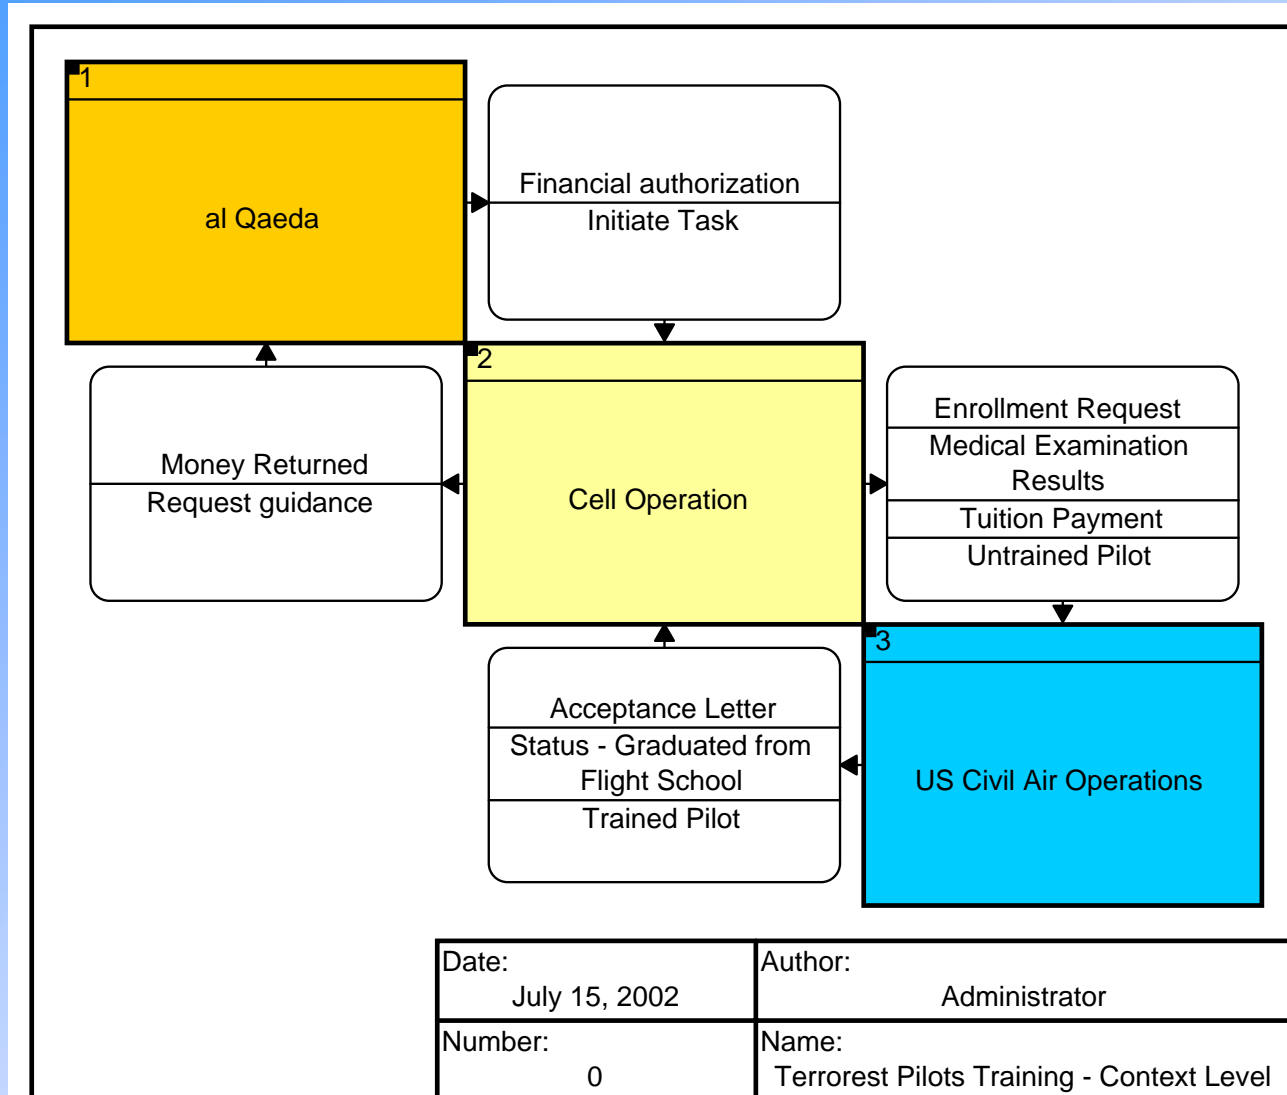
1

al Qaeda

Financial authorization
Initiate Task

2

Cell Operation

Money Returned
Request guidance

Enrollment Request
Medical Examination Results
Tuition Payment
Untrained Pilot

3

US Civil Air Operations

Acceptance Letter
Status - Graduated from Flight School
Trained Pilot

| Date: July 15, 2002 | Author: Administrator |
|---|---|
| Number: 0 | Name: Terrorest Pilots Training - Context Level |